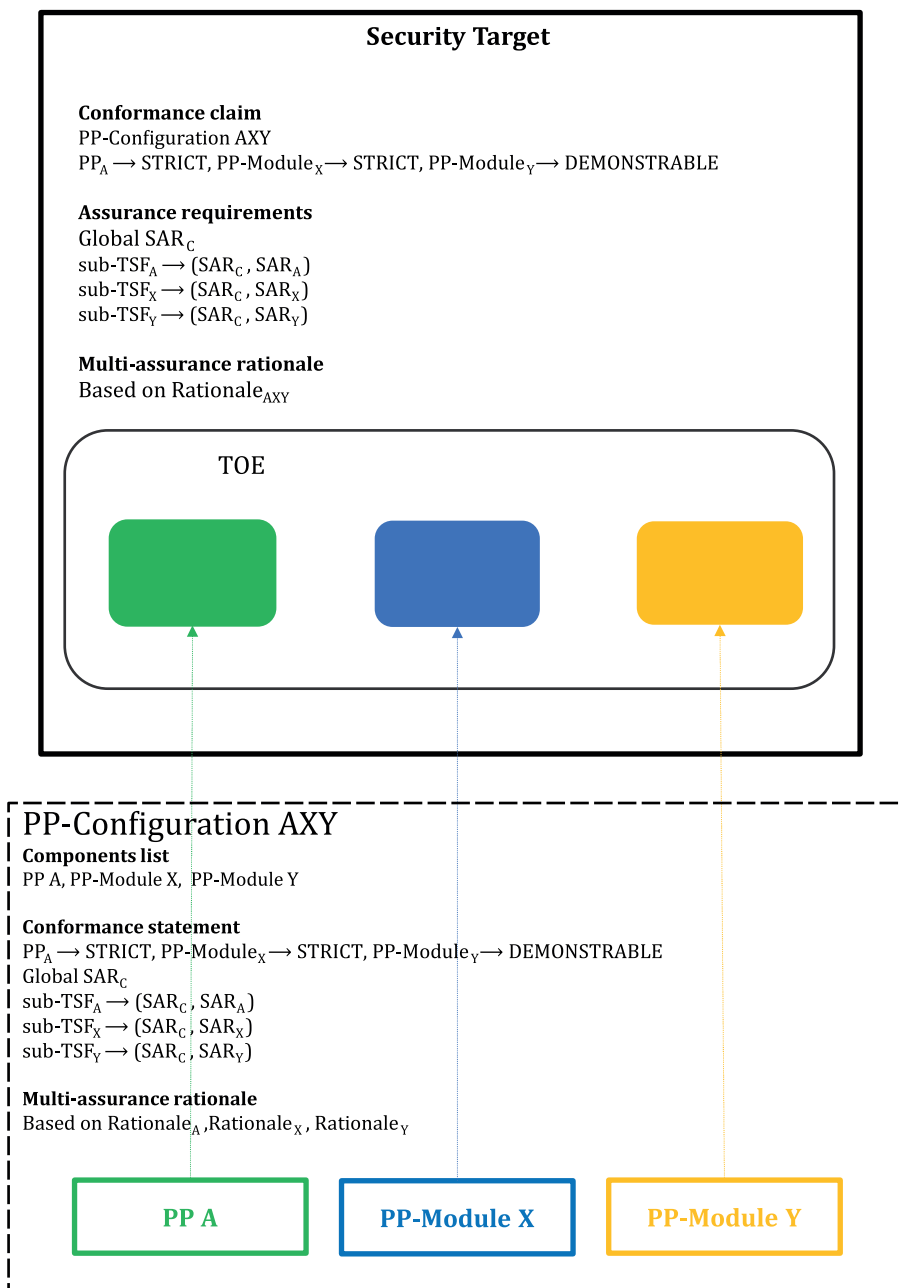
Security Target

Conformance claim
PP-Configuration AXY
$PP_A \longrightarrow$ STRICT, $PP\text{-}Module_X \longrightarrow$ STRICT, $PP\text{-}Module_Y \longrightarrow$ DEMONSTRABLE

Assurance requirements
Global $SAR_C$
$sub\text{-}TSF_A \longrightarrow (SAR_C , SAR_A)$
$sub\text{-}TSF_X \longrightarrow (SAR_C , SAR_X)$
$sub\text{-}TSF_Y \longrightarrow (SAR_C , SAR_Y)$

Multi-assurance rationale
Based on $Rationale_{AXY}$

TOE

PP-Configuration AXY
Components list
PP A, PP-Module X, PP-Module Y

Conformance statement
$PP_A \longrightarrow$ STRICT, $PP\text{-}Module_X \longrightarrow$ STRICT, $PP\text{-}Module_Y \longrightarrow$ DEMONSTRABLE
Global $SAR_C$
$sub\text{-}TSF_A \longrightarrow (SAR_C , SAR_A)$
$sub\text{-}TSF_X \longrightarrow (SAR_C , SAR_X)$
$sub\text{-}TSF_Y \longrightarrow (SAR_C , SAR_Y)$

Multi-assurance rationale
Based on $Rationale_A$ ,$Rationale_X$ , $Rationale_Y$

PP A

PP-Module X

PP-Module Y